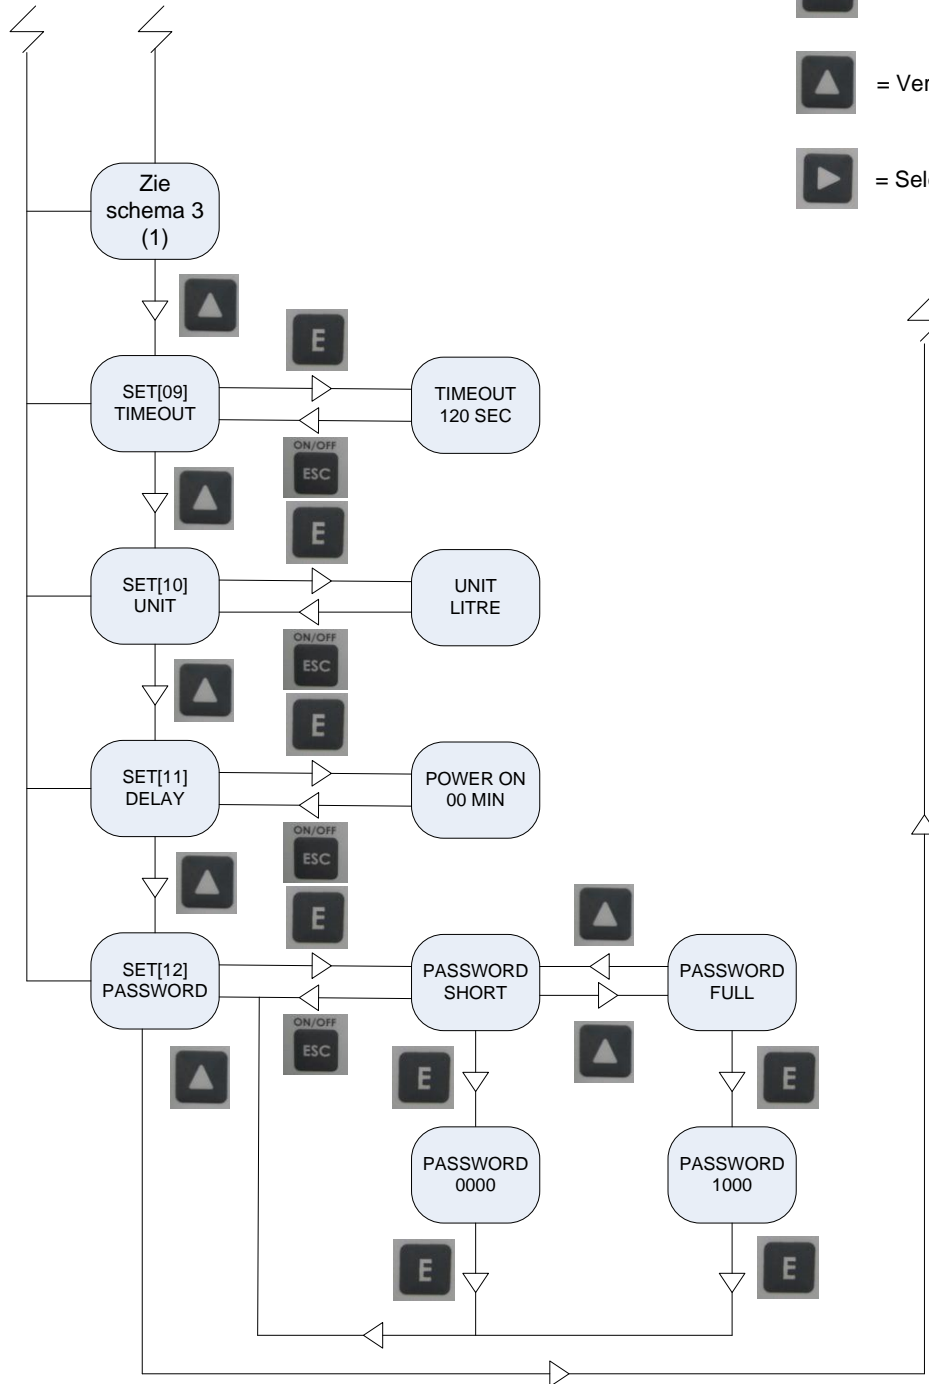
= Ver

= Sel

Zie schema 3 (1)

E

SET[09] TIMEOUT

TIMEOUT 120 SEC

ON/OFF ESC

E

SET[10] UNIT

UNIT LITRE

ON/OFF ESC

E

SET[11] DELAY

POWER ON 00 MIN

ON/OFF ESC

E

SET[12] PASSWORD

PASSWORD SHORT

PASSWORD FULL

ON/OFF ESC

E

E

PASSWORD 0000

PASSWORD 1000

E

E